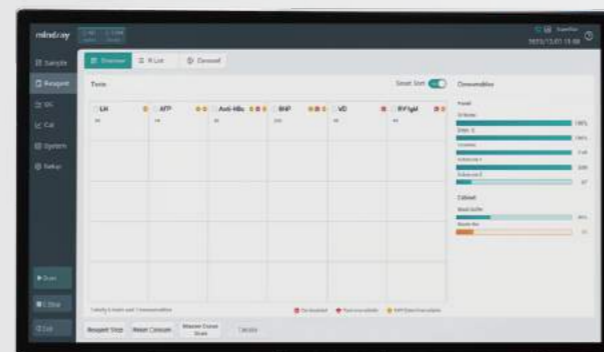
mindray

Sample
Reagent
QC
Cal
System
Setup

Overview
R List
Demand

Tests
Smart Sort

| LH | AFP | Anti-HBs | BNP | VD | RV IgM |
|---|---|---|---|---|---|
| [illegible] | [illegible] | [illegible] | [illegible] | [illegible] | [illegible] |

Consumables

Panel
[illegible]
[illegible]
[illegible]
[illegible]
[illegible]

Cabinet
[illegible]
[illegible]

Start
Stop
Exit

Reagent Stock
Reset Consum.
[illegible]
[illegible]